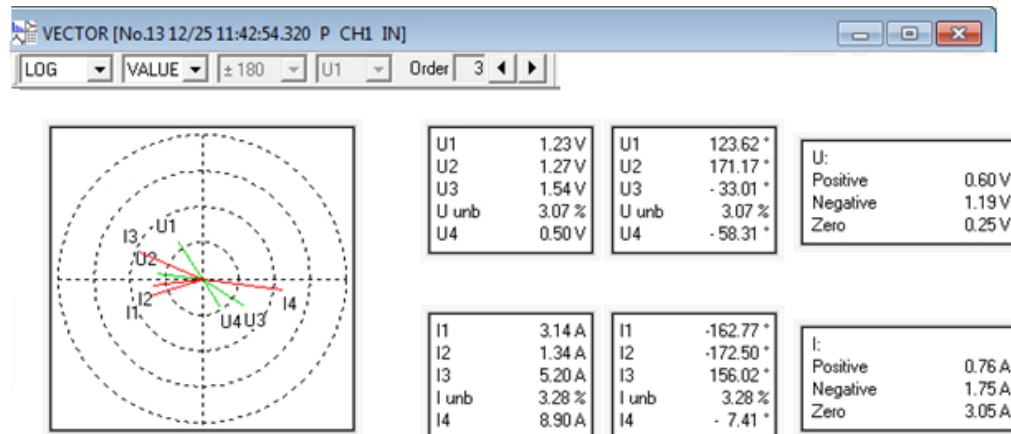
VECTOR [No.13 12/25 11:42:54.320 P CH1 IN]

LOG VALUE ± 180 U1 Order 3

I3 U1 U2 I2 I1 U4 U3 I4

| U1 | 1.23 V |
|---|---|
| U2 | 1.27 V |
| U3 | 1.54 V |
| U unb | 3.07 % |
| U4 | 0.50 V |

| U1 | 123.62 ° |
|---|---|
| U2 | 171.17 ° |
| U3 | - 33.01 ° |
| U unb | 3.07 % |
| U4 | - 58.31 ° |

| U: | |
|---|---|
| Positive | 0.60 V |
| Negative | 1.19 V |
| Zero | 0.25 V |

| I1 | 3.14 A |
|---|---|
| I2 | 1.34 A |
| I3 | 5.20 A |
| I unb | 3.28 % |
| I4 | 8.90 A |

| I1 | -162.77 ° |
|---|---|
| I2 | -172.50 ° |
| I3 | 156.02 ° |
| I unb | 3.28 % |
| I4 | - 7.41 ° |

| I: | |
|---|---|
| Positive | 0.76 A |
| Negative | 1.75 A |
| Zero | 3.05 A |